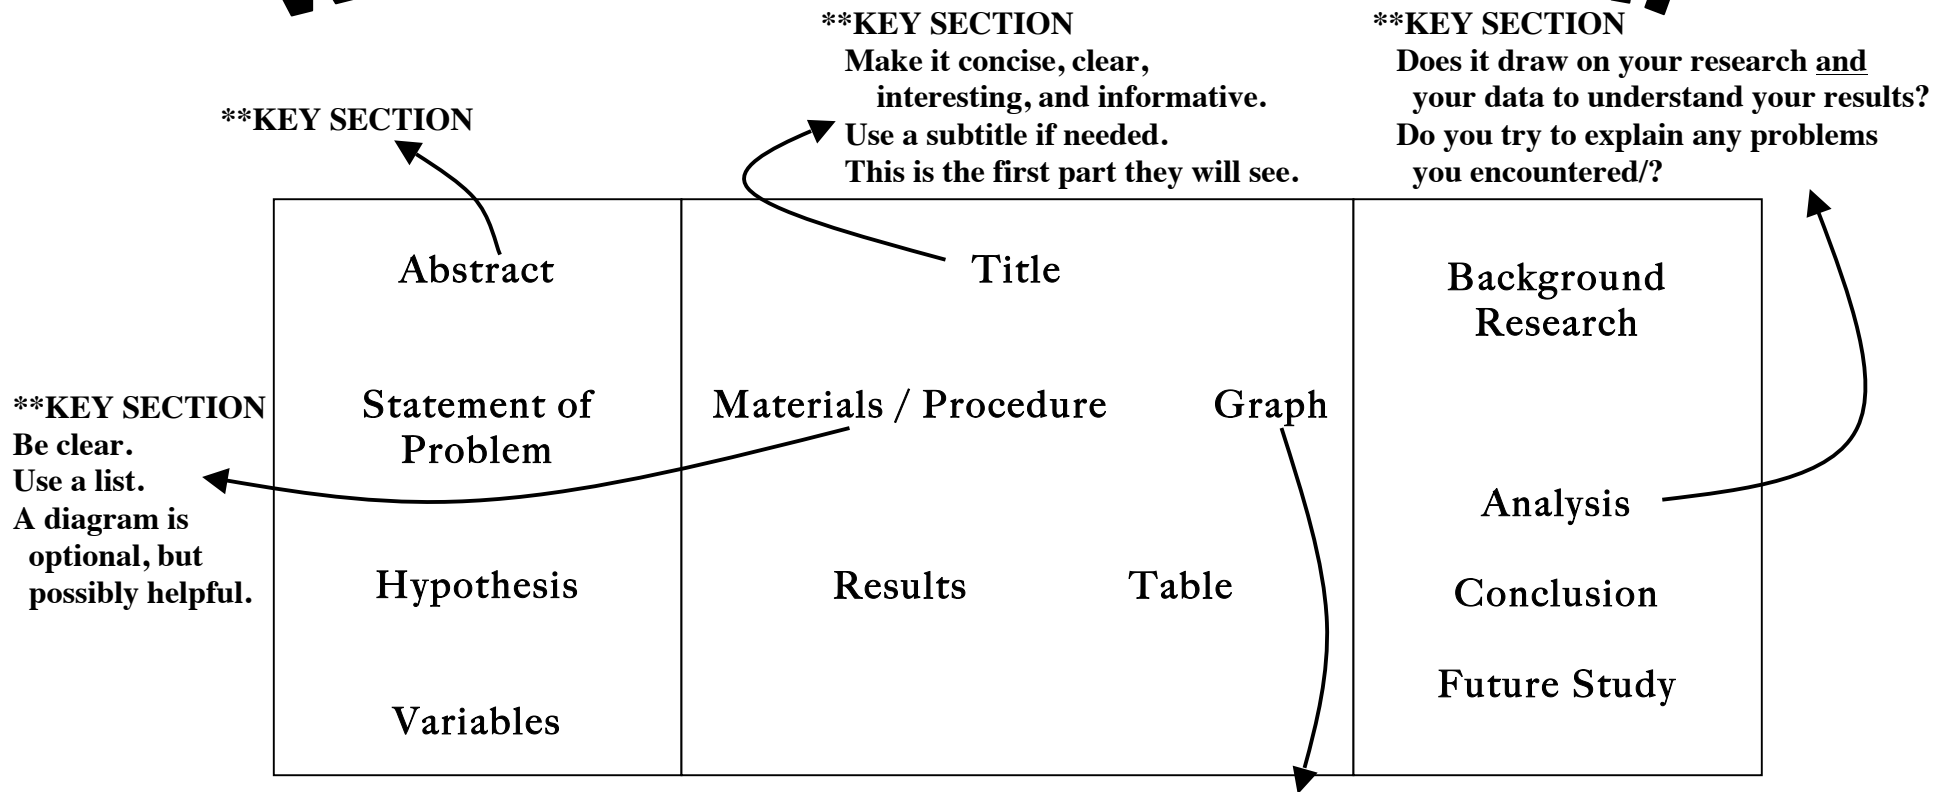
**KEY SECTION
Make it concise, clear, interesting, and informative.
Use a subtitle if needed.
This is the first part they will see.

**KEY SECTION
Does it draw on your research and your data to understand your results?
Do you try to explain any problems you encountered/?

**KEY SECTION

Abstract

Title

Background Research

**KEY SECTION
Be clear.
Use a list.
A diagram is optional, but possibly helpful.

Statement of Problem

Materials / Procedure

Graph

Analysis

Hypothesis

Results

Table

Conclusion

Future Study

Variables